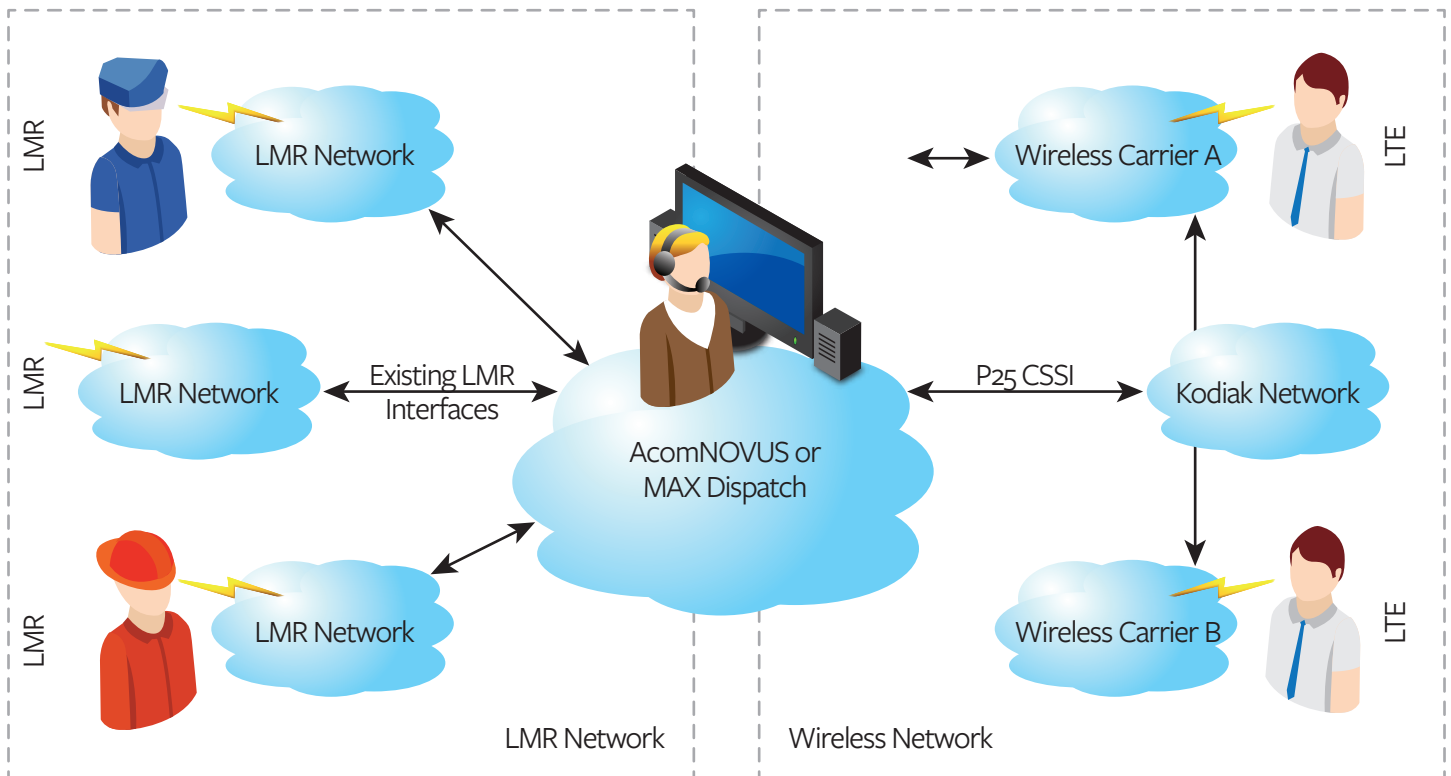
LMR

LMR Network

LMR

LMR Network

Existing LMR Interfaces

LMR

LMR Network

AcomNOVUS or MAX Dispatch

Wireless Carrier A

LTE

P25 CSSI

Kodiak Network

Wireless Carrier B

LTE

LMR Network

Wireless Network